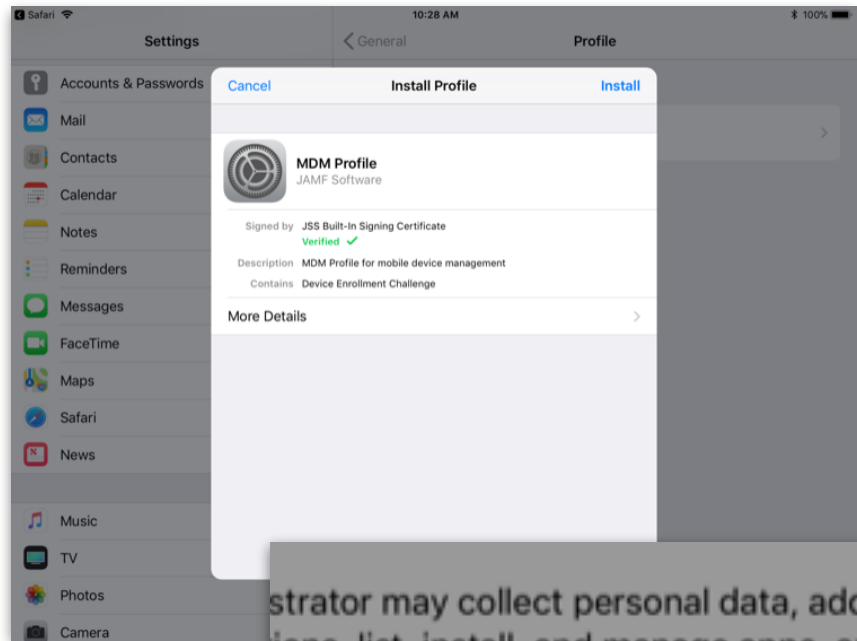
Safari 10:28 AM 100%

Settings

General Profile

Accounts & Passwords
Mail
Contacts
Calendar
Notes
Reminders
Messages
FaceTime
Maps
Safari
News

Music
TV
Photos
Camera

Cancel Install Profile Install

MDM Profile
JAMF Software

Signed by JSS Built-In Signing Certificate
Verified ✓
Description MDM Profile for mobile device management
Contains Device Enrollment Challenge

More Details

strator may collect personal data, add
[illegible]